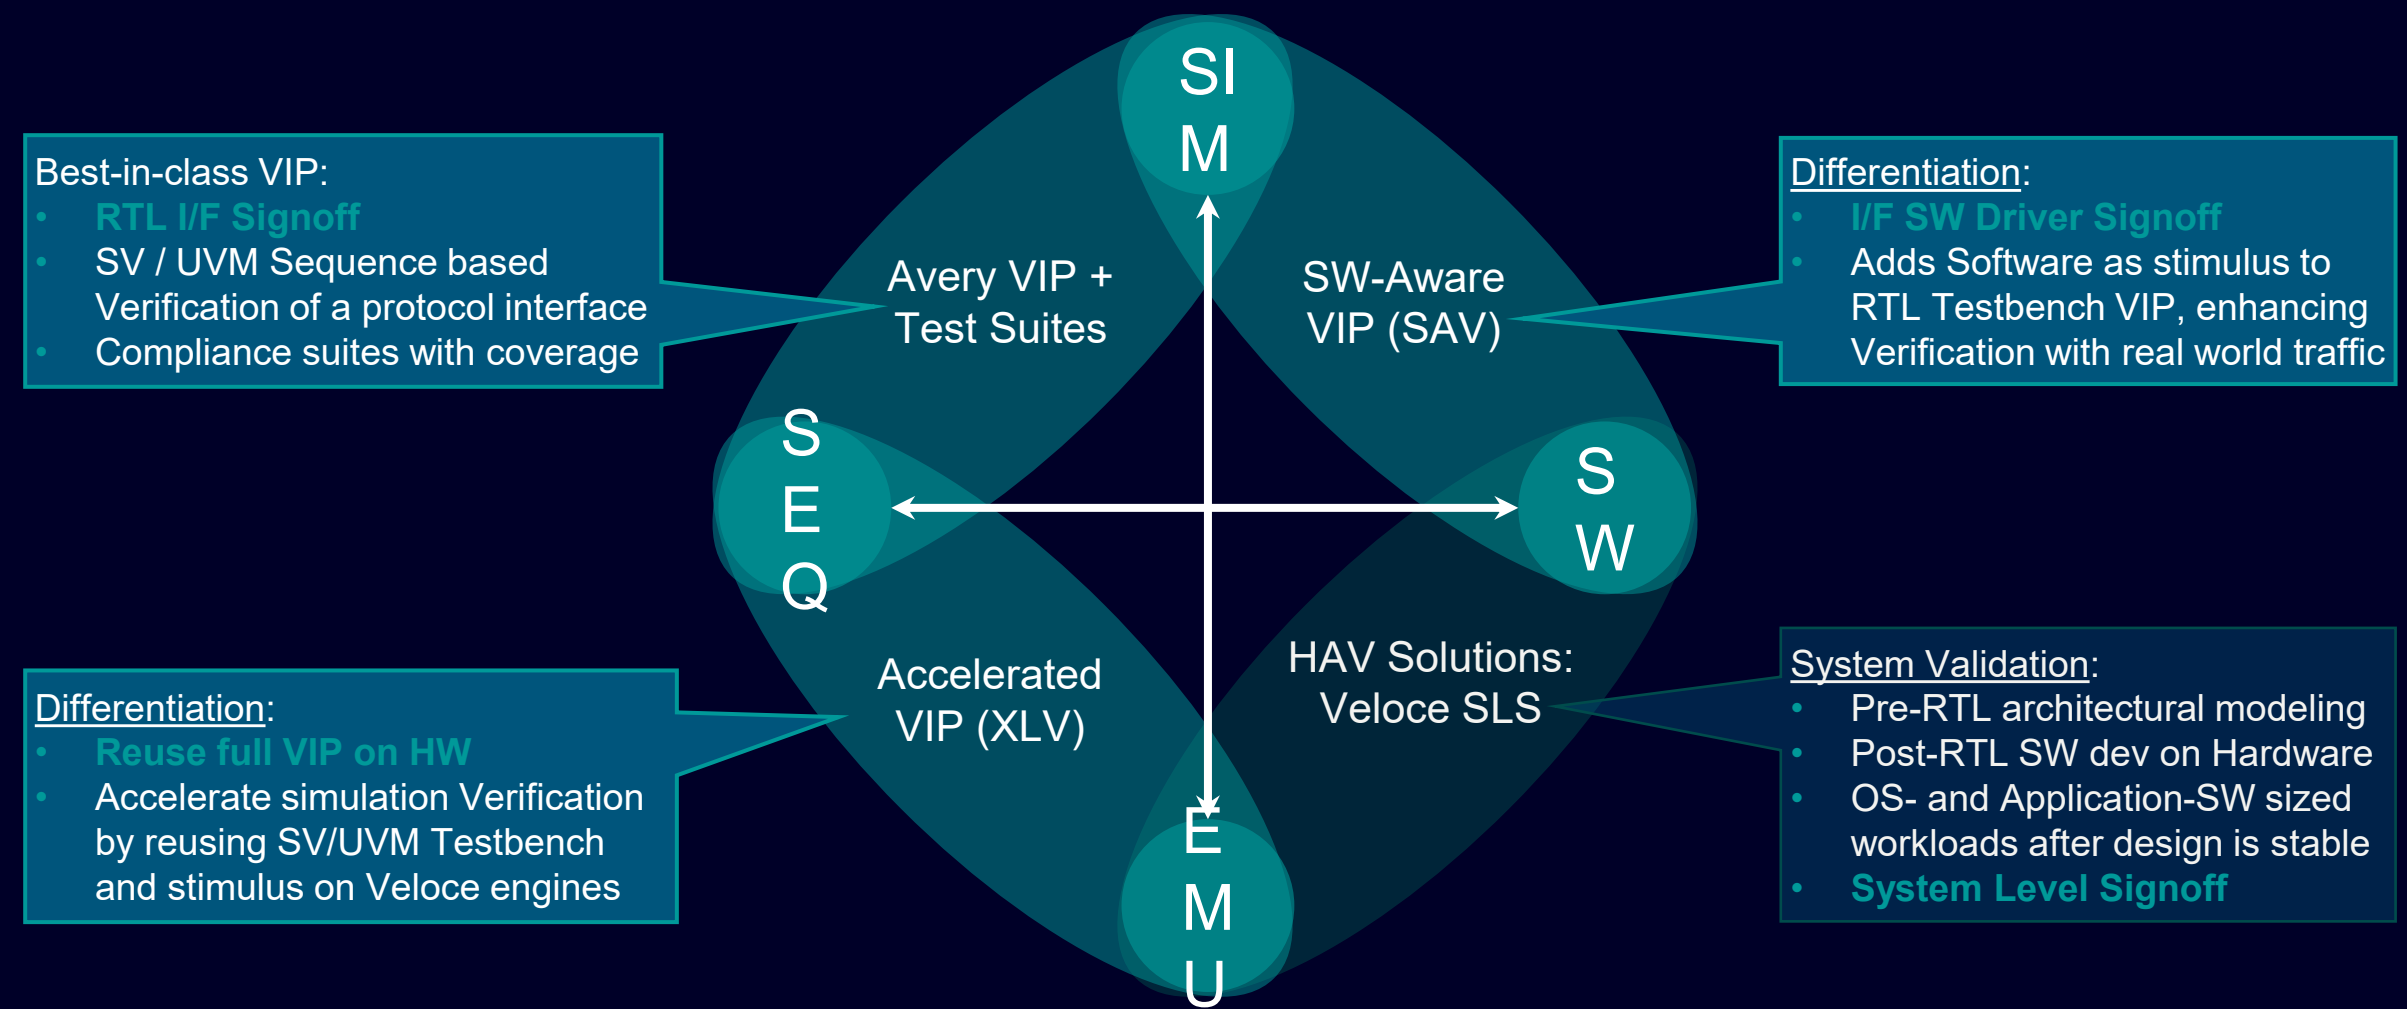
Best-in-class VIP:
- RTL I/F Signoff
- SV / UVM Sequence based Verification of a protocol interface
- Compliance suites with coverage

SI
M

Avery VIP + Test Suites

SW-Aware VIP (SAV)

Differentiation:
- I/F SW Driver Signoff
- Adds Software as stimulus to RTL Testbench VIP, enhancing Verification with real world traffic

S
E
Q

S
W

Differentiation:
- Reuse full VIP on HW
- Accelerate simulation Verification by reusing SV/UVM Testbench and stimulus on Veloce engines

Accelerated VIP (XLV)

HAV Solutions: Veloce SLS

System Validation:
- Pre-RTL architectural modeling
- Post-RTL SW dev on Hardware
- OS- and Application-SW sized workloads after design is stable
- System Level Signoff

E
M
U